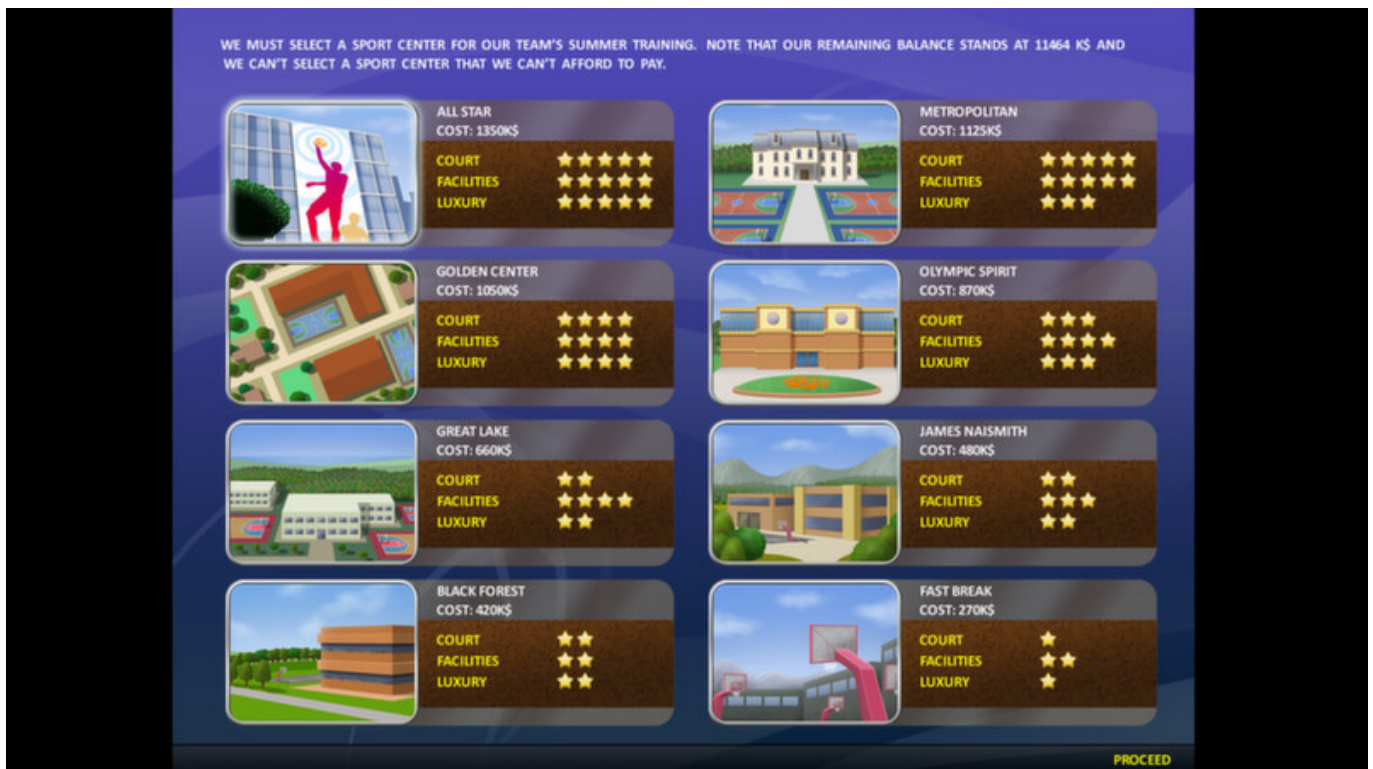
WE MUST SELECT A SPORT CENTER FOR OUR TEAM'S SUMMER TRAINING. NOTE THAT OUR REMAINING BALANCE STANDS AT 11464 K$ AND WE CAN'T SELECT A SPORT CENTER THAT WE CAN'T AFFORD TO PAY.

ALL STAR
COST: 1350K$
COURT
FACILITIES
LUXURY

METROPOLITAN
COST: 1125K$
COURT
FACILITIES
LUXURY

GOLDEN CENTER
COST: 1050K$
COURT
FACILITIES
LUXURY

OLYMPIC SPIRIT
COST: 870K$
COURT
FACILITIES
LUXURY

GREAT LAKE
COST: 660K$
COURT
FACILITIES
LUXURY

JAMES NAISMITH
COST: 480K$
COURT
FACILITIES
LUXURY

BLACK FOREST
COST: 420K$
COURT
FACILITIES
LUXURY

FAST BREAK
COST: 270K$
COURT
FACILITIES
LUXURY

PROCEED